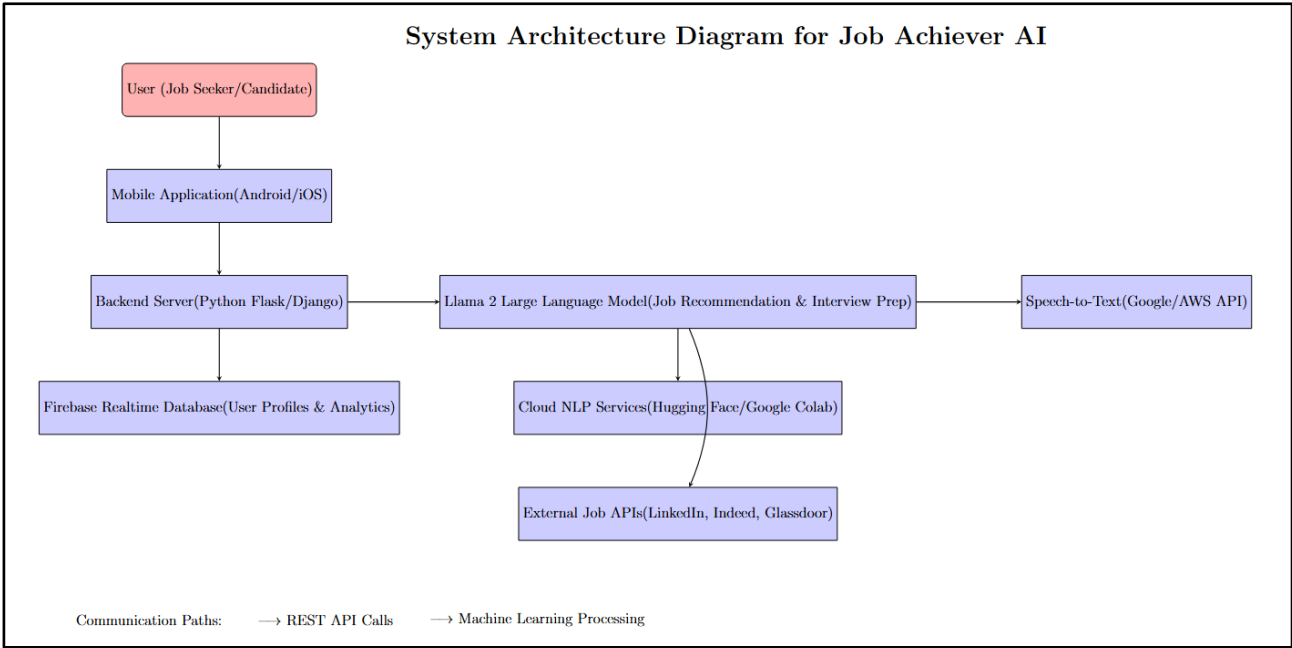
System Architecture Diagram for Job Achiever AI

User (Job Seeker/Candidate)

Mobile Application(Android/iOS)

Backend Server(Python Flask/Django)

Llama 2 Large Language Model(Job Recommendation & Interview Prep)

Speech-to-Text(Google/AWS API)

Firebase Realtime Database(User Profiles & Analytics)

Cloud NLP Services(Hugging Face/Google Colab)

External Job APIs(LinkedIn, Indeed, Glassdoor)

Communication Paths: $\longrightarrow$ REST API Calls $\longrightarrow$ Machine Learning Processing